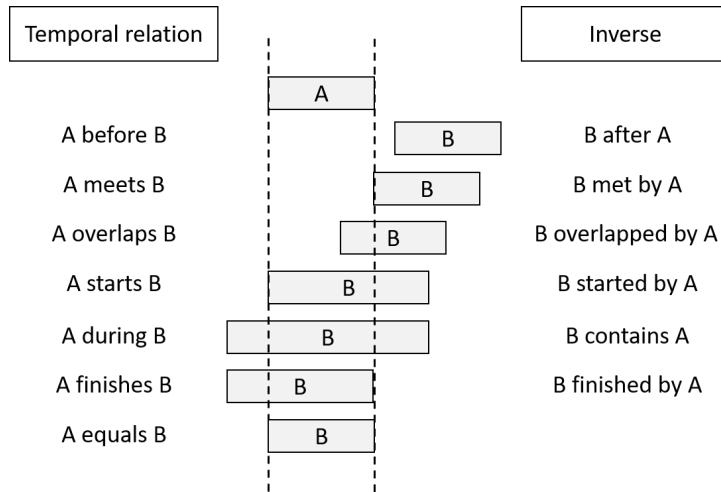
| Temporal relation | | Inverse |
|---|---|---|
| | A | |
| A before B | B | B after A |
| A meets B | B | B met by A |
| A overlaps B | B | B overlapped by A |
| A starts B | B | B started by A |
| A during B | B | B contains A |
| A finishes B | B | B finished by A |
| A equals B | B | |